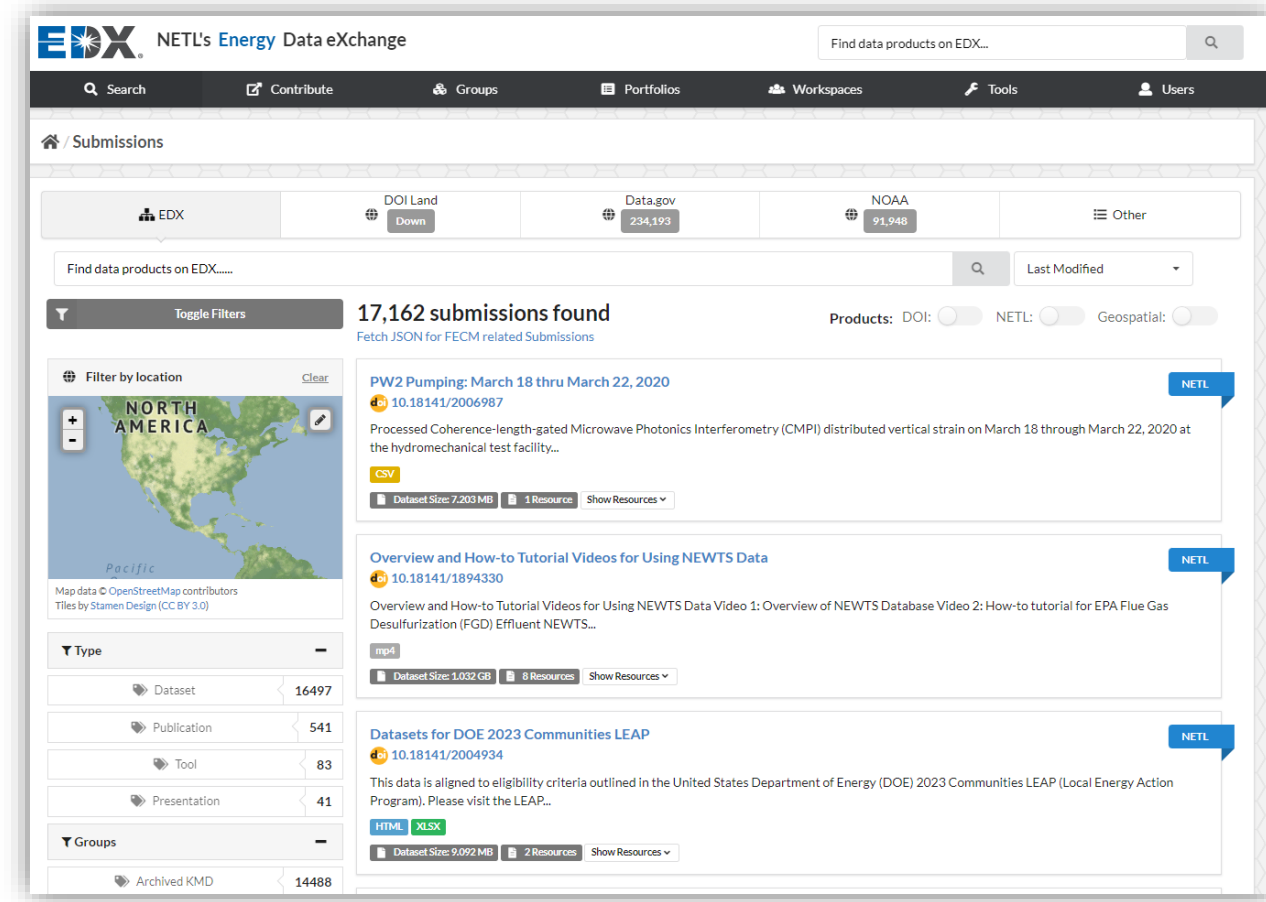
EDX NETL's Energy Data eXchange

Find data products on EDX...

Search Contribute Groups Portfolios Workspaces Tools Users

/ Submissions

EDX

DOI Land Down

Data.gov 234,193

NOAA 91,948

Other

Find data products on EDX......

Last Modified

Toggle Filters

17,162 submissions found

Fetch JSON for FECM related Submissions

Products: DOI: NETL: Geospatial:

Filter by location Clear

+
-

NORTH AMERICA

Pacific

Map data © OpenStreetMap contributors
Tiles by Stamen Design (CC BY 3.0)

Type

| Dataset | 16497 |
|---|---|
| Publication | 541 |
| Tool | 83 |
| Presentation | 41 |

Groups

| Archived KMD | 14488 |
|---|---|

PW2 Pumping: March 18 thru March 22, 2020

NETL

10.18141/2006987

Processed Coherence-length-gated Microwave Photonics Interferometry (CMPI) distributed vertical strain on March 18 through March 22, 2020 at the hydromechanical test facility...

CSV

Dataset Size: 7.203 MB 1 Resource Show Resources

Overview and How-to Tutorial Videos for Using NEWTS Data

NETL

10.18141/1894330

Overview and How-to Tutorial Videos for Using NEWTS Data Video 1: Overview of NEWTS Database Video 2: How-to tutorial for EPA Flue Gas Desulfurization (FGD) Effluent NEWTS...

mp4

Dataset Size: 1.032 GB 8 Resources Show Resources

Datasets for DOE 2023 Communities LEAP

NETL

10.18141/2004934

This data is aligned to eligibility criteria outlined in the United States Department of Energy (DOE) 2023 Communities LEAP (Local Energy Action Program). Please visit the LEAP...

HTML XLSX

Dataset Size: 9.092 MB 2 Resources Show Resources